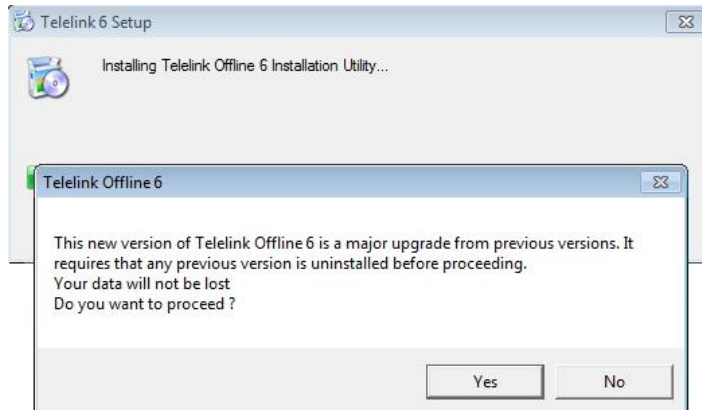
Telelink 6 Setup

Installing Telelink Offline 6 Installation Utility...

Telelink Offline 6

This new version of Telelink Offline 6 is a major upgrade from previous versions. It requires that any previous version is uninstalled before proceeding.
Your data will not be lost
Do you want to proceed ?

Yes

No